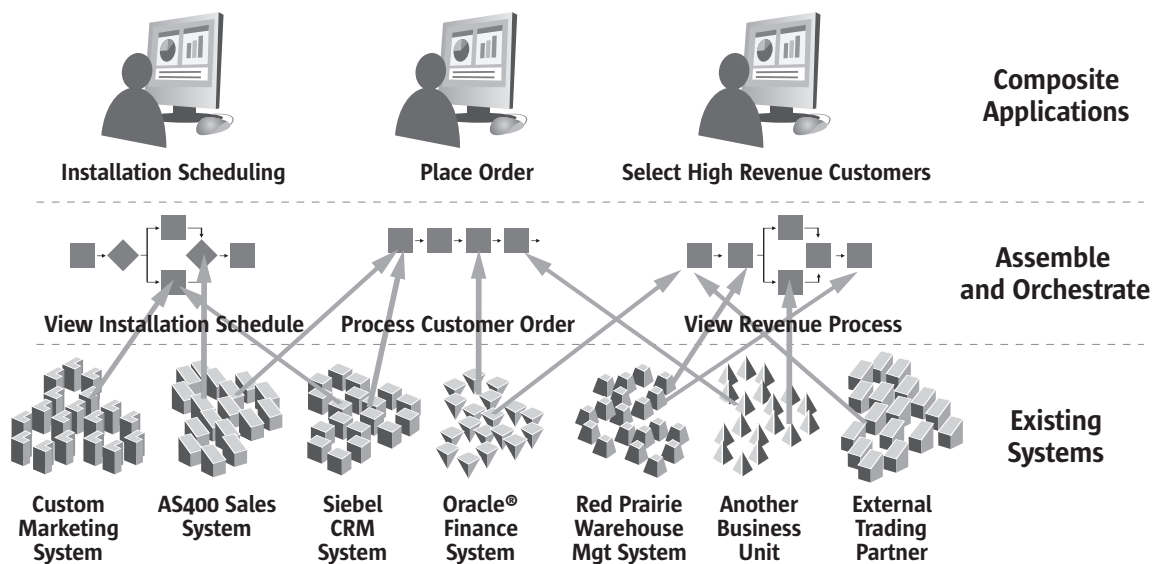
Composite Applications

Installation Scheduling

Place Order

Select High Revenue Customers

Assemble and Orchestrate

View Installation Schedule

Process Customer Order

View Revenue Process

Existing Systems

Custom Marketing System

AS400 Sales System

Siebel CRM System

Oracle® Finance System

Red Prairie Warehouse Mgt System

Another Business Unit

External Trading Partner